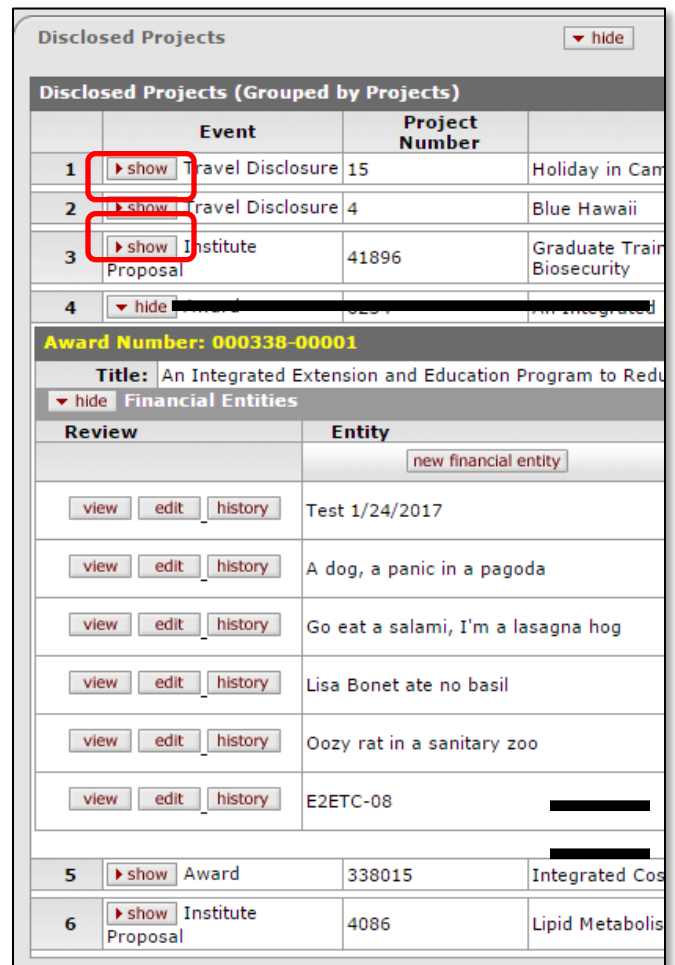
Disclosed Projects

hide

Disclosed Projects (Grouped by Projects)

| | Event | Project Number | |
|---|---|---|---|
| 1 | show Travel Disclosure | 15 | Holiday in Cam |
| 2 | show Travel Disclosure | 4 | Blue Hawaii |
| 3 | show Institute Proposal | 41896 | Graduate Train Biosecurity |
| 4 | hide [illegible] | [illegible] | An Integrated |

Award Number: 000338-00001

Title: An Integrated Extension and Education Program to Redu

hide Financial Entities

| Review | Entity |
|---|---|
| | new financial entity |
| view edit history | Test 1/24/2017 |
| view edit history | A dog, a panic in a pagoda |
| view edit history | Go eat a salami, I'm a lasagna hog |
| view edit history | Lisa Bonet ate no basil |
| view edit history | Oozy rat in a sanitary zoo |
| view edit history | E2ETC-08 |

| | | | |
|---|---|---|---|
| 5 | show Award | 338015 | Integrated Cos |
| 6 | show Institute Proposal | 4086 | Lipid Metabolis |